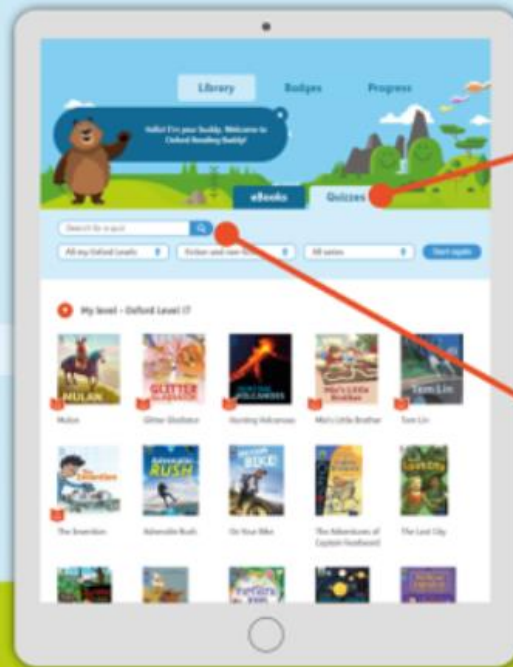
Library
Badges
Progress

Hello! I'm your buddy. Welcome to Oxford Reading Buddy!

eBooks
Quizzes

Search for a quiz

All my Oxford Levels
Fiction and non-fiction
All series
Start again

My level – Oxford Level 17

MULAN
Mulan
GLITTER GLADIATOR
Glitter Gladiator
HUNTING VOLCANOES
Hunting Volcanoes
Mia's Little Brother
Tom Lin
Tom Lin

The Smartfan
The Smartfan
Adrenalin RUSH
Adrenalin Rush
ON YOUR BIKE
On Your Bike
The Adventures of Captain Seabeard
The Lost City